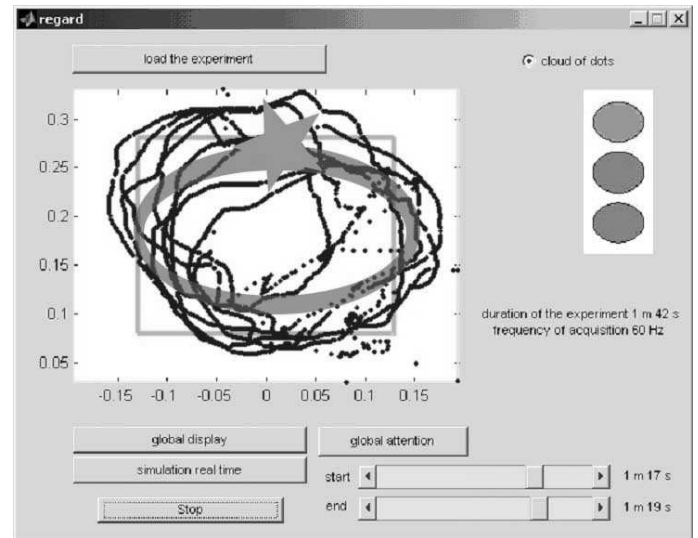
regard

load the experiment

cloud of dots

0.3
0.25
0.2
0.15
0.1
0.05

-0.15 -0.1 -0.05 0 0.05 0.1 0.15

duration of the experiment 1 m 42 s
frequency of acquisition 60 Hz

global display

global attention

simulation real time

start

1 m 17 s

Stop

end

1 m 19 s